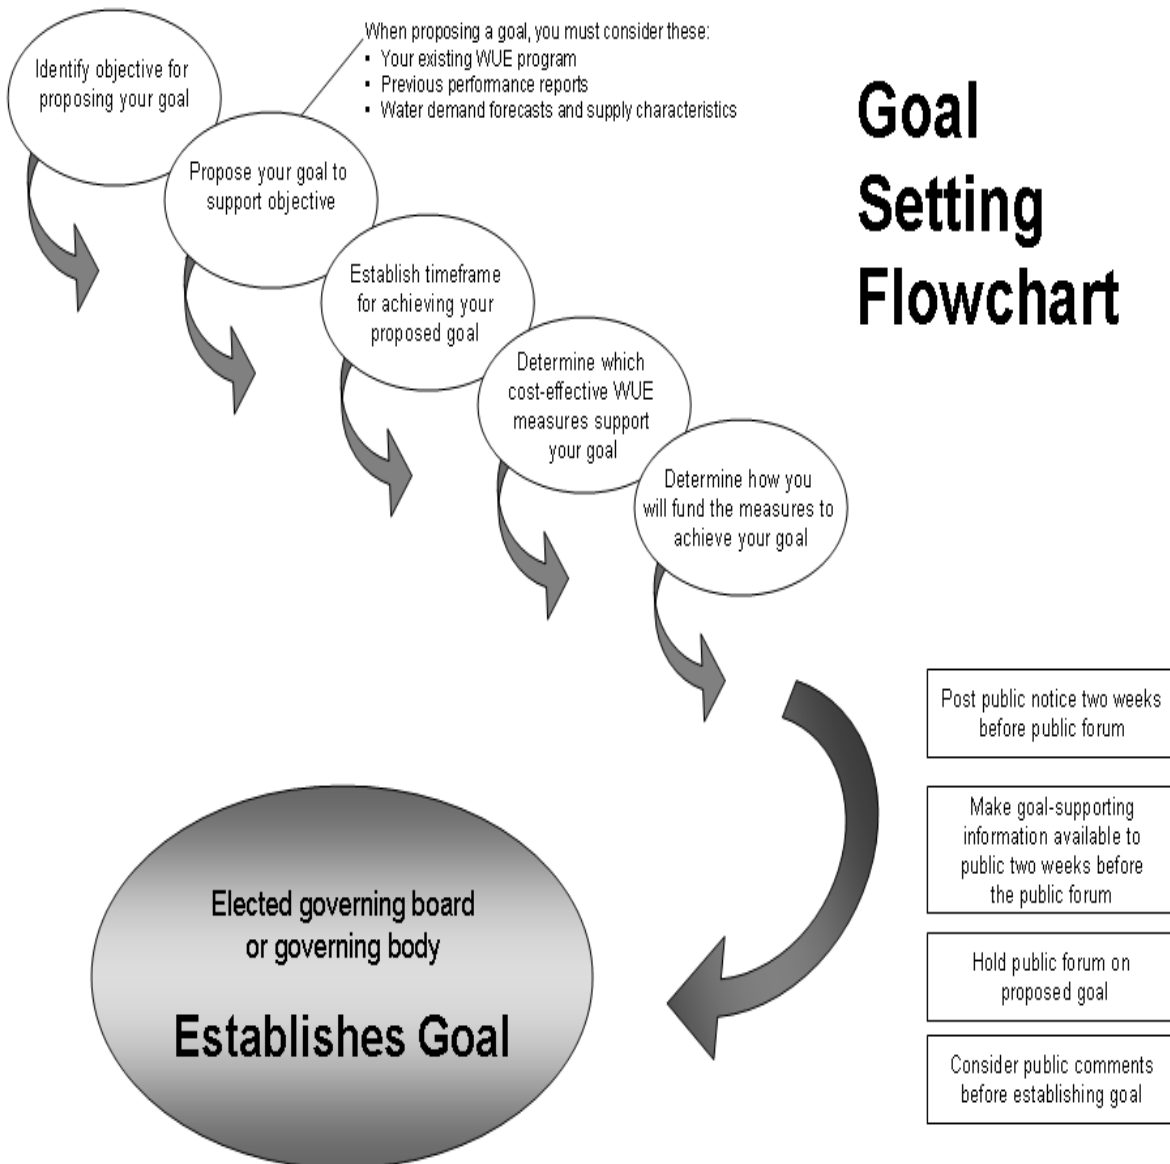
Goal Setting Flowchart

Identify objective for proposing your goal

When proposing a goal, you must consider these:
- Your existing WUE program
- Previous performance reports
- Water demand forecasts and supply characteristics

Propose your goal to support objective

Establish timeframe for achieving your proposed goal

Determine which cost-effective WUE measures support your goal

Determine how you will fund the measures to achieve your goal

Post public notice two weeks before public forum

Make goal-supporting information available to public two weeks before the public forum

Hold public forum on proposed goal

Consider public comments before establishing goal

Elected governing board or governing body

Establishes Goal